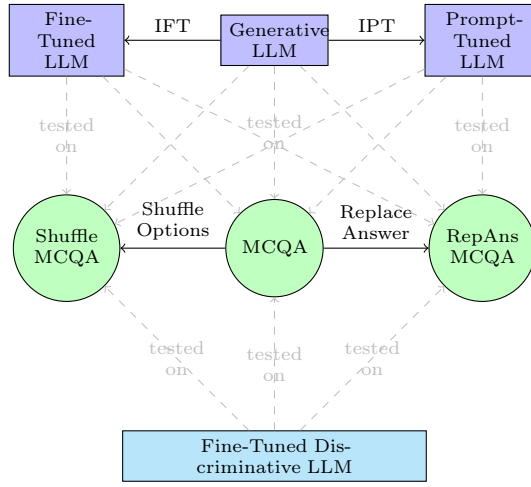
Fine-Tuned LLM

IFT

Generative LLM

IPT

Prompt-Tuned LLM

tested on

tested on

tested on

Shuffle MCQA

Shuffle Options

MCQA

Replace Answer

RepAns MCQA

tested on

tested on

tested on

Fine-Tuned Discriminative LLM